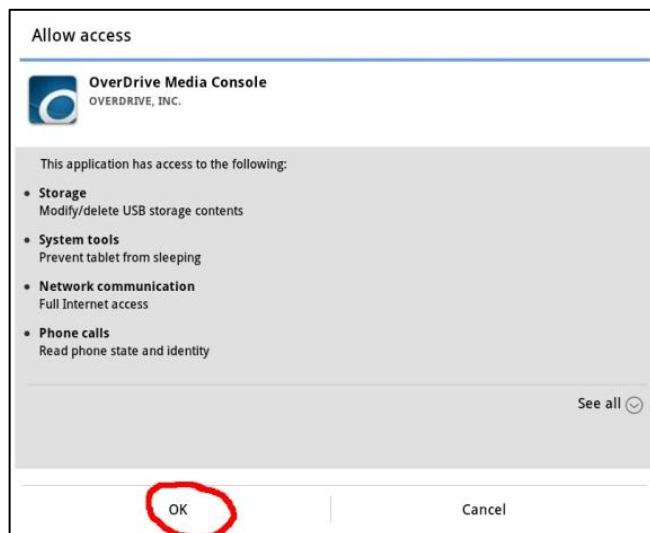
Allow access

OverDrive Media Console
OVERDRIVE, INC.

This application has access to the following:

• Storage
Modify/delete USB storage contents

• System tools
Prevent tablet from sleeping

• Network communication
Full Internet access

• Phone calls
Read phone state and identity

See all

OK

Cancel